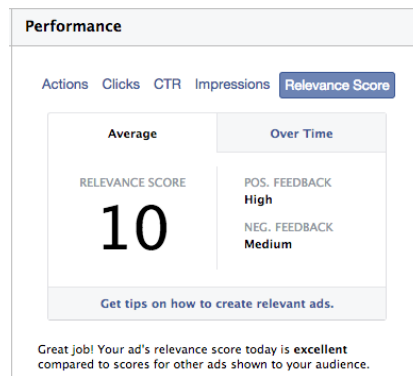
Performance

Actions Clicks CTR Impressions Relevance Score

Average

Over Time

RELEVANCE SCORE

10

POS. FEEDBACK
High

NEG. FEEDBACK
Medium

Get tips on how to create relevant ads.

Great job! Your ad's relevance score today is excellent compared to scores for other ads shown to your audience.